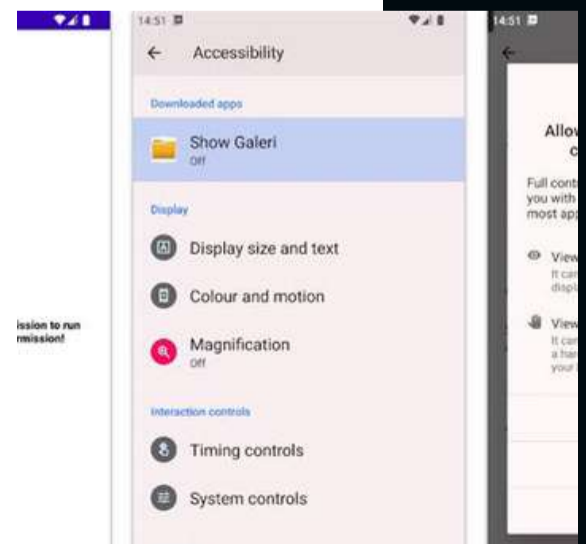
ission to run
rmission!

14:51

Accessibility

Downloaded apps

Show Galeri
Off

Display

Display size and text

Colour and motion

Magnification
Off

Interaction controls

Timing controls

System controls

14:51

Allo
c

Full cont
you with
most app

View
It ca
displ

View
It ca
a har
your